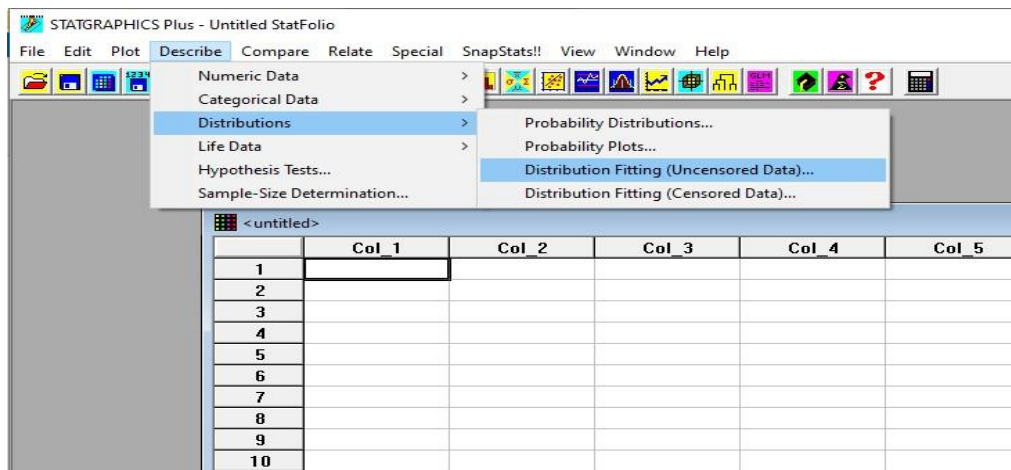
STATGRAPHICS Plus - Untitled StatFolio

File Edit Plot Describe Compare Relate Special SnapStats!! View Window Help

Numeric Data
Categorical Data
Distributions
Life Data
Hypothesis Tests...
Sample-Size Determination...

Probability Distributions...
Probability Plots...
Distribution Fitting (Uncensored Data)...
Distribution Fitting (Censored Data)...

<untitled>

| | Col_1 | Col_2 | Col_3 | Col_4 | Col_5 |
|---|---|---|---|---|---|
| 1 | | | | | |
| 2 | | | | | |
| 3 | | | | | |
| 4 | | | | | |
| 5 | | | | | |
| 6 | | | | | |
| 7 | | | | | |
| 8 | | | | | |
| 9 | | | | | |
| 10 | | | | | |